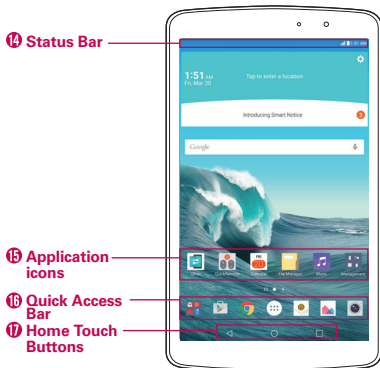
14 Status Bar

1:51 PM
Fri, Mar 20
Tap to enter a location
Introducing Smart Notice
Google

15 Application icons

QPair
QuickRemote
Calendar
File Manager
Music
Management

16 Quick Access Bar

17 Home Touch Buttons